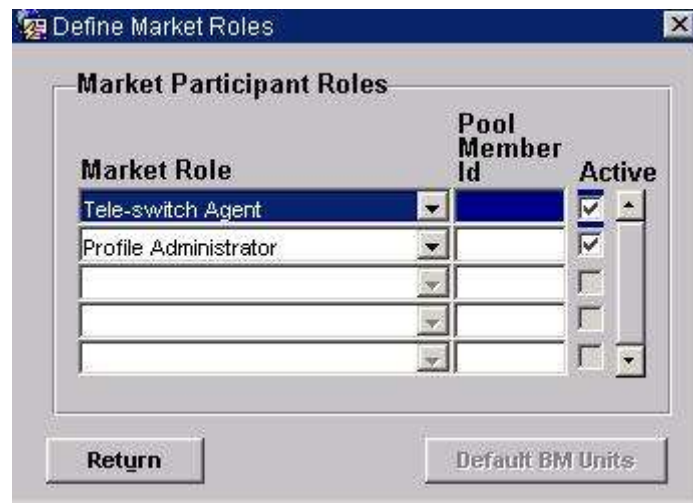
Define Market Roles

Market Participant Roles

| Market Role | Pool Member Id | Active |
|---|---|---|
| Tele-switch Agent | | ☑ |
| Profile Administrator | | ☑ |
| | | ☐ |
| | | ☐ |
| | | ☐ |

Return

Default BM Units